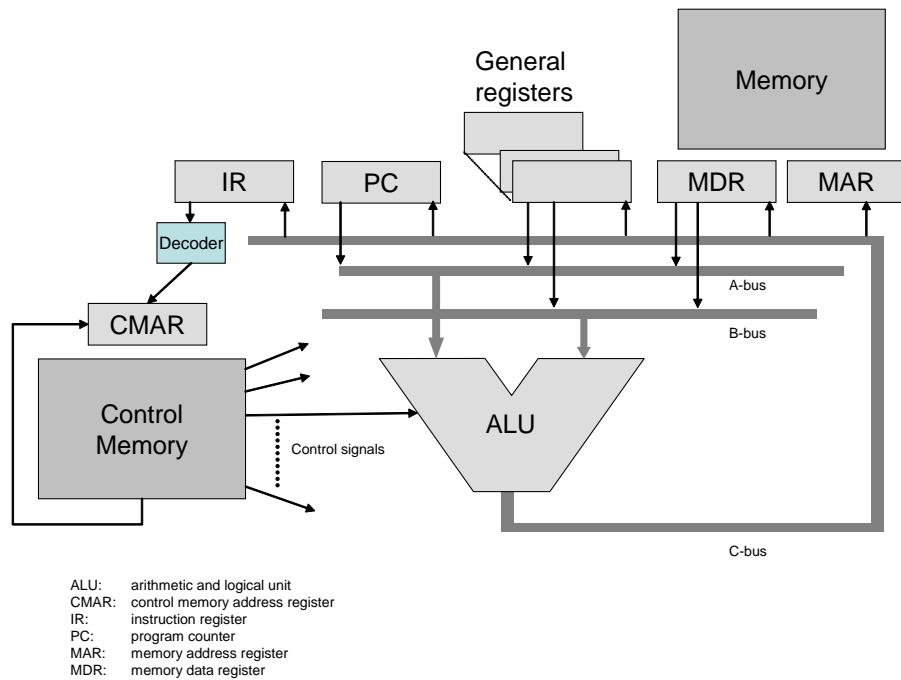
General registers

Memory

IR

PC

MDR

MAR

Decoder

A-bus

CMAR

B-bus

Control Memory

ALU

Control signals

C-bus

ALU: arithmetic and logical unit
CMAR: control memory address register
IR: instruction register
PC: program counter
MAR: memory address register
MDR: memory data register